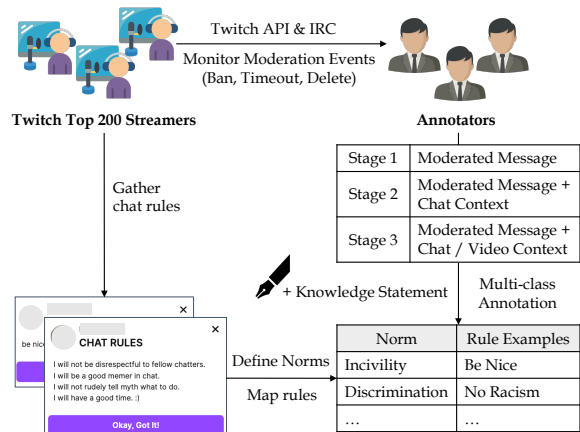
Twitch API & IRC

Monitor Moderation Events (Ban, Timeout, Delete)

Twitch Top 200 Streamers

Annotators

| Stage 1 | Moderated Message |
|---|---|
| Stage 2 | Moderated Message + Chat Context |
| Stage 3 | Moderated Message + Chat / Video Context |

Gather chat rules

+ Knowledge Statement

Multi-class Annotation

×

be nice

×

CHAT RULES

I will not be disrespectful to fellow chatters.
I will be a good memer in chat.
I will not rudely tell myth what to do.
I will have a good time. :)

Okay, Got It!

Define Norms

Map rules

| Norm | Rule Examples |
|---|---|
| Incivility | Be Nice |
| Discrimination | No Racism |
| … | … |